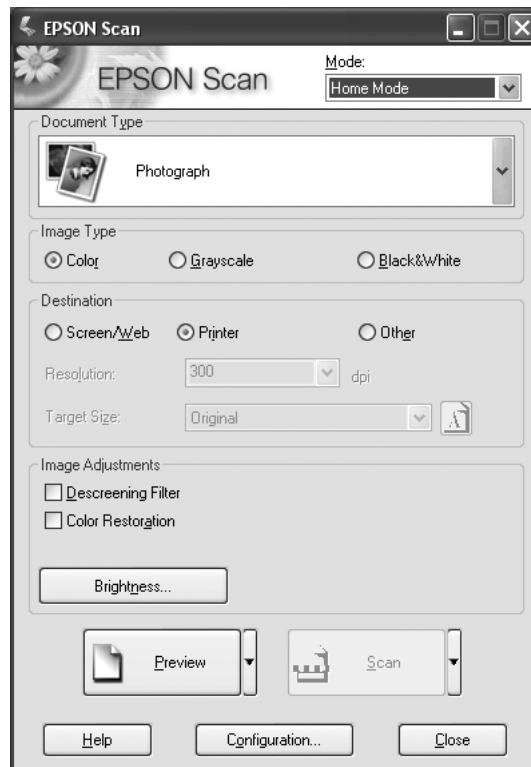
EPSON Scan

EPSON Scan

Mode:
Home Mode

Document Type
Photograph

Image Type
Color
Grayscale
Black&White

Destination
Screen/Web
Printer
Other

Resolution: 300 dpi

Target Size: Original

Image Adjustments
Descreening Filter
Color Restoration

Brightness...

Preview

Scan

Help
Configuration...
Close